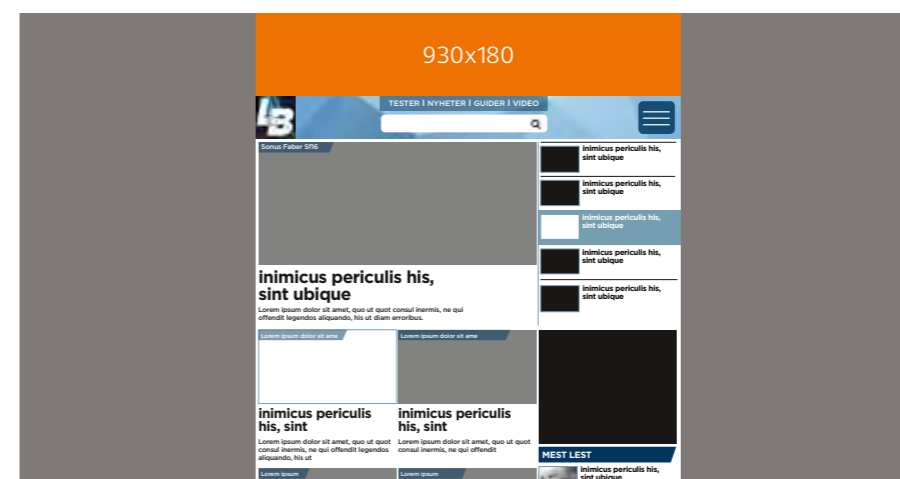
930x180

LB

TESTER | NYHETER | GUIDER | VIDEO

Sonus Faber Sf16

inimicus periculis his, sint ubique

Lorem ipsum dolor sit amet, quo ut quot consul inermis, ne qui offendit legendos aliquando, his ut diam erroribus.

inimicus periculis his, sint ubique

inimicus periculis his, sint ubique

inimicus periculis his, sint ubique

inimicus periculis his, sint ubique

inimicus periculis his, sint ubique

Lorem ipsum dolor sit ame

inimicus periculis his, sint

Lorem ipsum dolor sit amet, quo ut quot consul inermis, ne qui offendit legendos aliquando, his ut

Lorem ipsum dolor sit ame

inimicus periculis his, sint

Lorem ipsum dolor sit amet, quo ut quot consul inermis, ne qui offendit

MEST LEST

inimicus periculis his, sint ubique

Lorem ipsum

Lorem ipsum